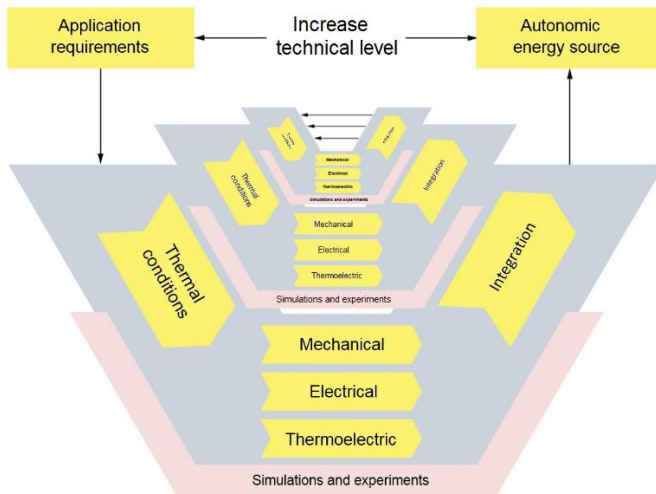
Application requirements

Increase technical level

Autonomic energy source

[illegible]

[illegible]

Mechanical

Electrical

Thermoelectric

Simulations and experiments

Thermal conditions

Integration

Mechanical

Electrical

Thermoelectric

Simulations and experiments

Thermal conditions

Integration

Mechanical

Electrical

Thermoelectric

Simulations and experiments